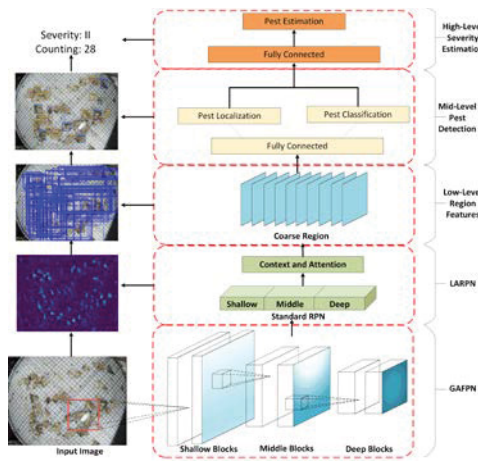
Severity: II
Counting: 28

Pest Estimation

Fully Connected

High-Level Severity Estimation

Pest Localization

Pest Classification

Fully Connected

Mid-Level Pest Detection

Coarse Region

Low-Level Region Features

Context and Attention

Shallow

Middle

Deep

Standard RPN

LARPN

Input Image

Shallow Blocks

Middle Blocks

Deep Blocks

GAFPN